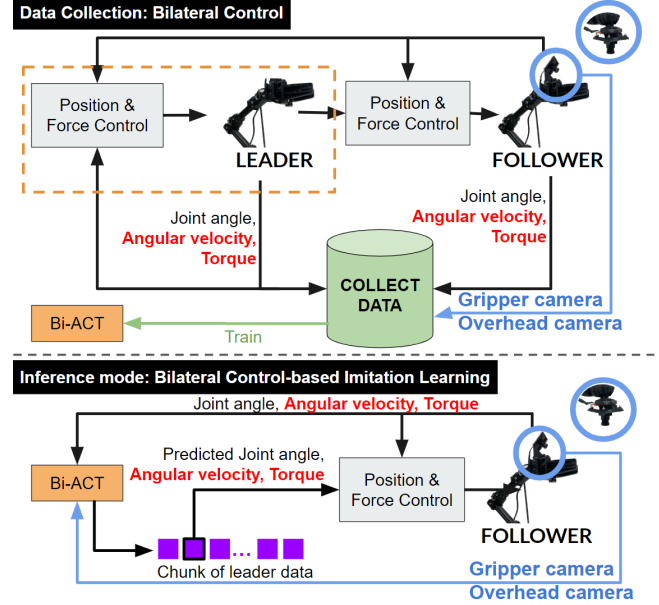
Data Collection: Bilateral Control

Position & Force Control

LEADER

Position & Force Control

FOLLOWER

Joint angle, Angular velocity, Torque

Joint angle, Angular velocity, Torque

COLLECT DATA

Bi-ACT

Train

Gripper camera
Overhead camera

Inference mode: Bilateral Control-based Imitation Learning

Joint angle, Angular velocity, Torque

Bi-ACT

Predicted Joint angle, Angular velocity, Torque

Position & Force Control

FOLLOWER

Chunk of leader data

Gripper camera
Overhead camera